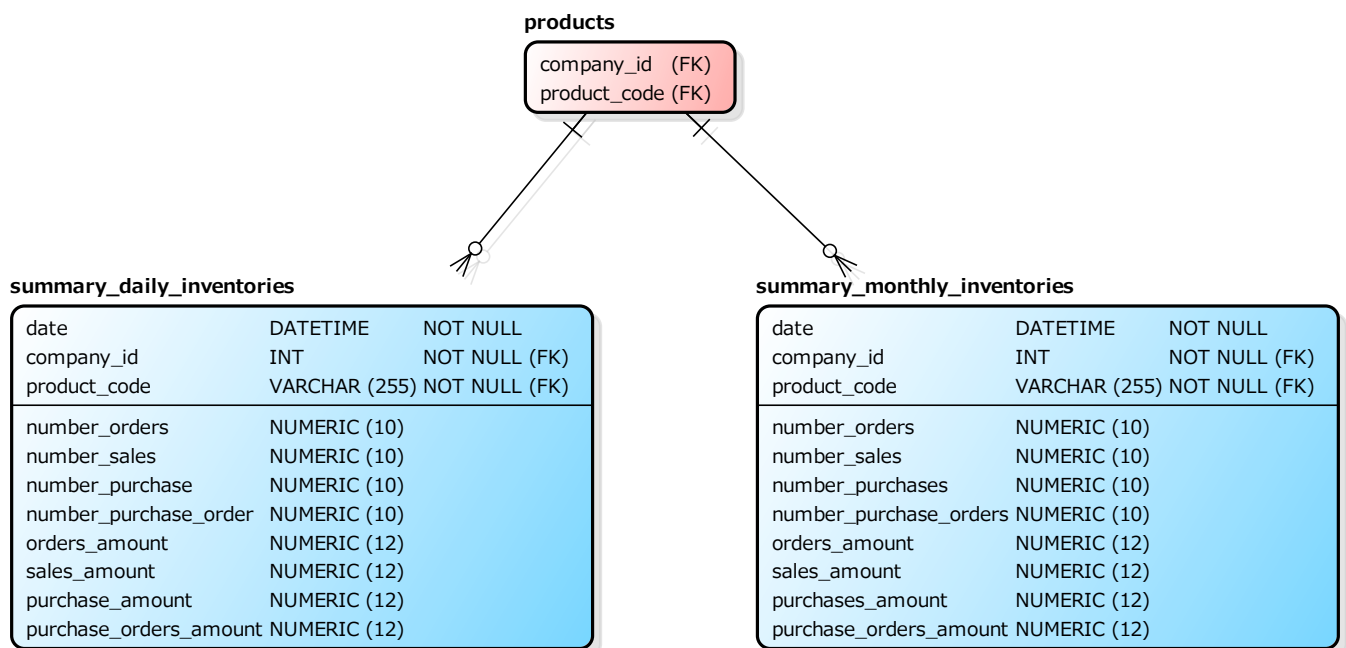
products

company_id (FK)
product_code (FK)

summary_daily_inventories

| | | |
|---|---|---|
| date | DATETIME | NOT NULL |
| company_id | INT | NOT NULL (FK) |
| product_code | VARCHAR (255) | NOT NULL (FK) |
| number_orders | NUMERIC (10) | |
| number_sales | NUMERIC (10) | |
| number_purchase | NUMERIC (10) | |
| number_purchase_order | NUMERIC (10) | |
| orders_amount | NUMERIC (12) | |
| sales_amount | NUMERIC (12) | |
| purchase_amount | NUMERIC (12) | |
| purchase_orders_amount | NUMERIC (12) | |

summary_monthly_inventories

| | | |
|---|---|---|
| date | DATETIME | NOT NULL |
| company_id | INT | NOT NULL (FK) |
| product_code | VARCHAR (255) | NOT NULL (FK) |
| number_orders | NUMERIC (10) | |
| number_sales | NUMERIC (10) | |
| number_purchases | NUMERIC (10) | |
| number_purchase_orders | NUMERIC (10) | |
| orders_amount | NUMERIC (12) | |
| sales_amount | NUMERIC (12) | |
| purchases_amount | NUMERIC (12) | |
| purchase_orders_amount | NUMERIC (12) | |